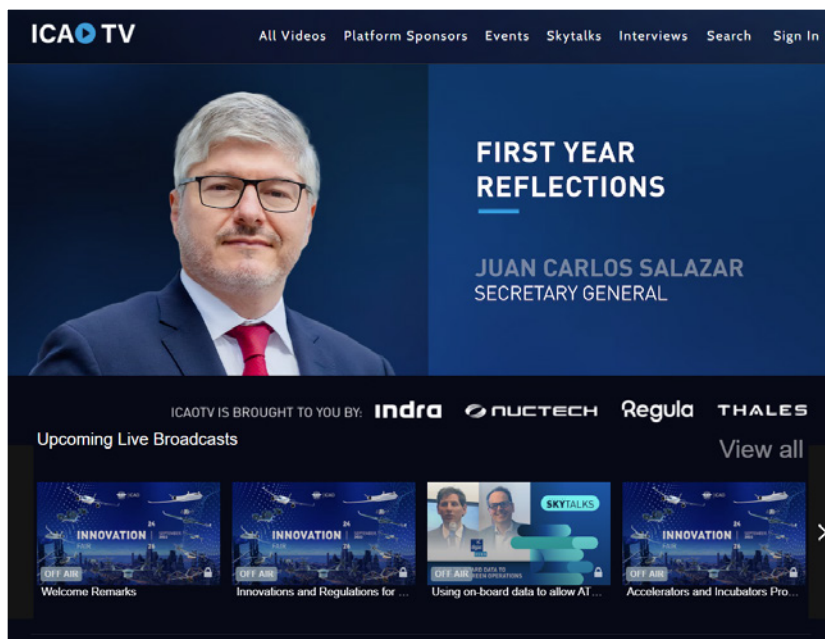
ICAO TV

All Videos Platform Sponsors Events Skytalks Interviews Search Sign In

FIRST YEAR REFLECTIONS

JUAN CARLOS SALAZAR
SECRETARY GENERAL

ICAOTV IS BROUGHT TO YOU BY: indra NUCTECH Regula THALES

Upcoming Live Broadcasts

View all

INNOVATION
OFF AIR
Welcome Remarks

INNOVATION
OFF AIR
Innovations and Regulations for ...

SKYTALKS
OFF AIR
Using on-board data to allow AT...

INNOVATION
OFF AIR
Accelerators and Incubators Pro...